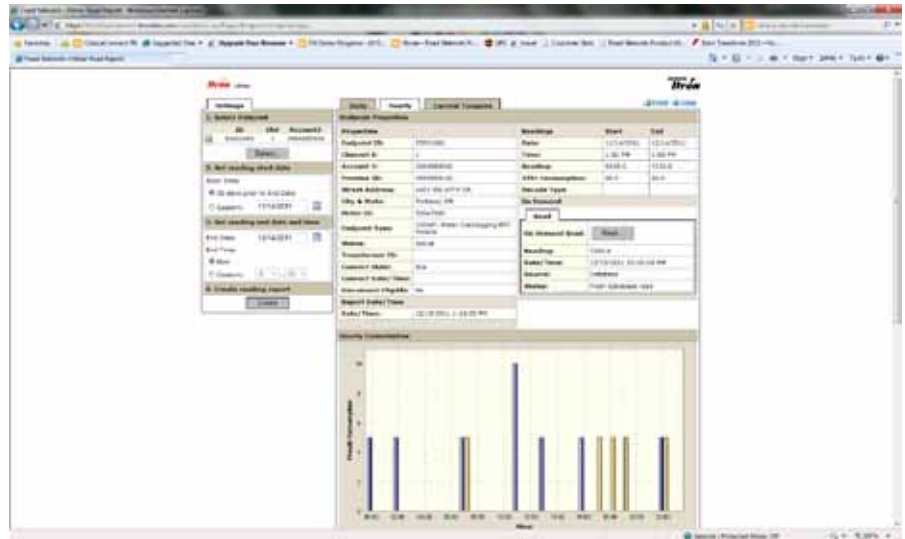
Badger

Settings

1. Select Endpoint

2. Set reading start date

3. Set reading end date and time

4. Create reading report

Create

Daily | Hourly | Current Snapshot

Endpoint Properties

Properties

Readings | Start | End

On Demand

Read

Read

Hourly Consumption

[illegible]